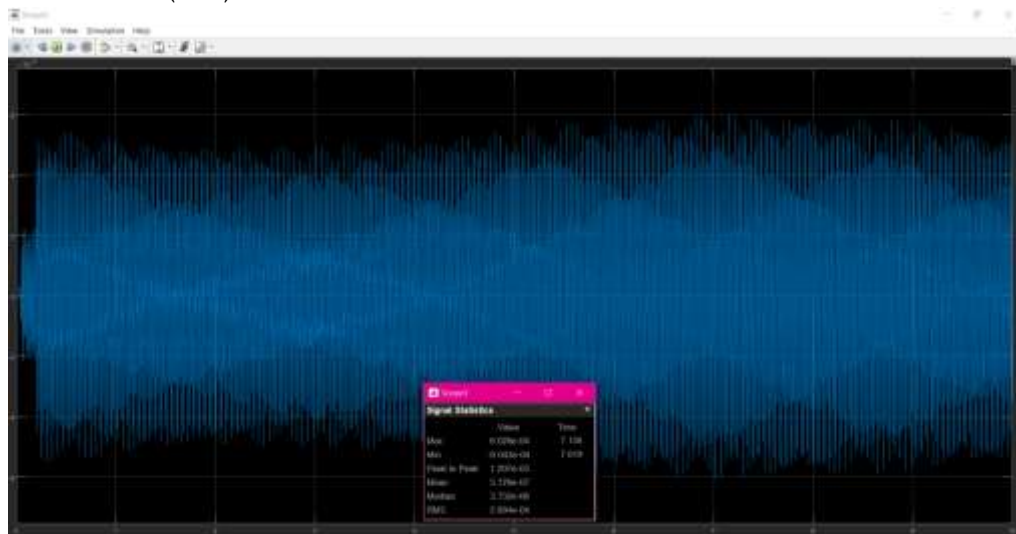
Scope
File Tools View Simulation Help

Scope
Signal Statistics
| | Value | Time |
|---|---|---|
| Max | 6.029e-04 | 7.138 |
| Min | -6.043e-04 | 7.019 |
| Peak to Peak | 1.207e-03 | |
| Mean | 3.129e-07 | |
| Median | 3.730e-06 | |
| RMS | 2.894e-04 | |